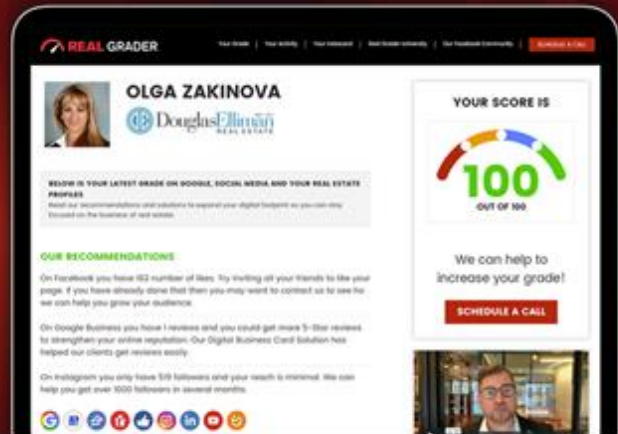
REAL GRADER

Your Grade | Your Activity | Your Dataroom | Real Grader University | Our Facebook Community | SCHEDULE A CALL

OLGA ZAKINOVA

DouglasElliman REAL ESTATE

BELOW IS YOUR LATEST GRADE ON GOOGLE, SOCIAL MEDIA AND YOUR REAL ESTATE PROFILES

Read our recommendations and solutions to expand your digital footprint so you can stay focused on the business of real estate.

OUR RECOMMENDATIONS

On Facebook you have 182 number of likes. Try inviting all your friends to like your page. If you have already done that then you may want to contact us to see how we can help you grow your audience.

On Google Business you have 1 reviews and you could get more 5-Star reviews to strengthen your online reputation. Our Digital Business Card Solution has helped our clients get reviews easily.

On Instagram you only have 519 followers and your reach is minimal. We can help you get over 1000 followers in several months.

YOUR SCORE IS

100

OUT OF 100

We can help to increase your grade!

SCHEDULE A CALL